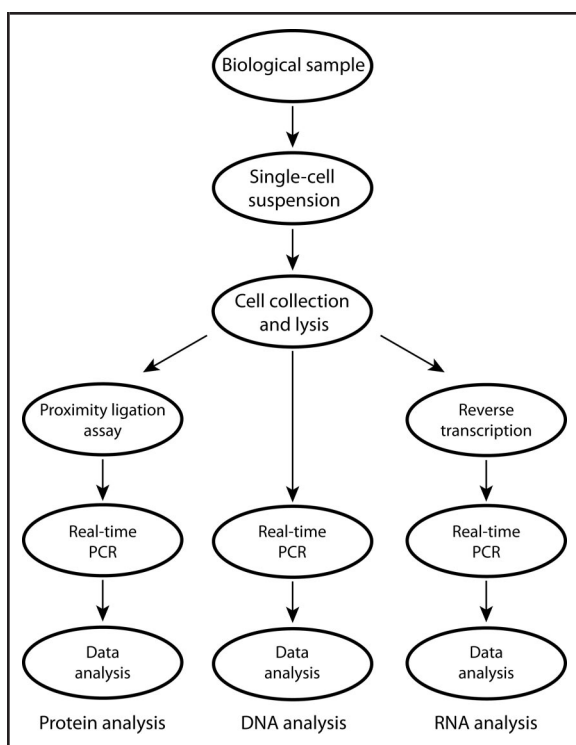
Biological sample

Single-cell suspension

Cell collection and lysis

Proximity ligation assay

Real-time PCR

Data analysis

Protein analysis

Real-time PCR

Data analysis

DNA analysis

Reverse transcription

Real-time PCR

Data analysis

RNA analysis